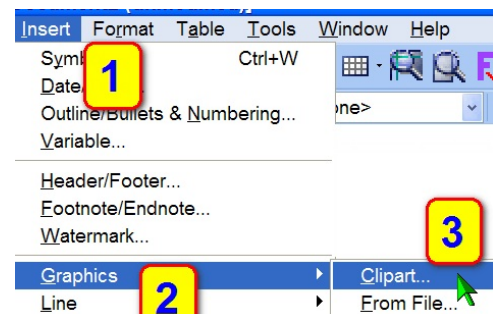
Insert Format Table Tools Window Help

Symb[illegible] Ctrl+W
Date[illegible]
Outline/Bullets & Numbering...
Variable...

Header/Footer...
Footnote/Endnote...
Watermark...

Graphics
Line

1
2
3

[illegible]ne>

Clipart...
From File...